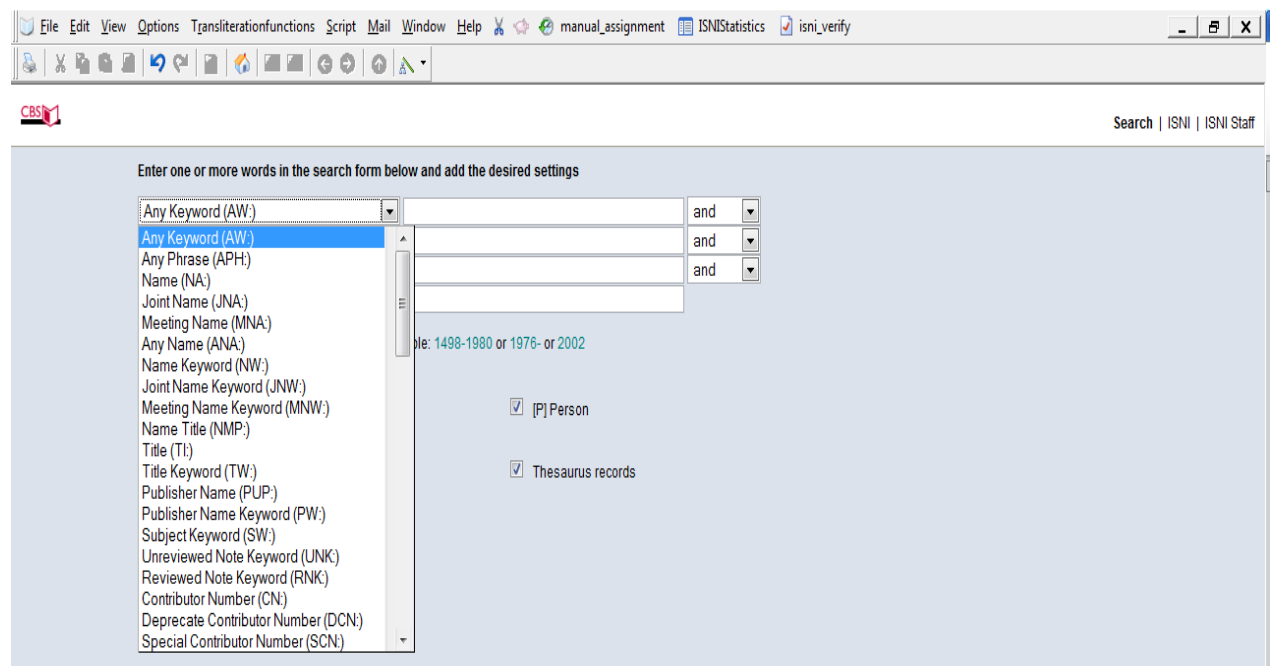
File Edit View Options Transliterationfunctions Script Mail Window Help manual_assignment ISNIStatistics isni_verify

CBS

Search | ISNI | ISNI Staff

Enter one or more words in the search form below and add the desired settings

Any Keyword (AW:)

and

and

and

Any Keyword (AW:)
Any Phrase (APH:)
Name (NA:)
Joint Name (JNA:)
Meeting Name (MNA:)
Any Name (ANA:)
Name Keyword (NW:)
Joint Name Keyword (JNW:)
Meeting Name Keyword (MNW:)
Name Title (NMP:)
Title (TI:)
Title Keyword (TW:)
Publisher Name (PUP:)
Publisher Name Keyword (PW:)
Subject Keyword (SW:)
Unreviewed Note Keyword (UNK:)
Reviewed Note Keyword (RNK:)
Contributor Number (CN:)
Deprecate Contributor Number (DCN:)
Special Contributor Number (SCN:)

ple: 1498-1980 or 1976- or 2002

[P] Person

Thesaurus records